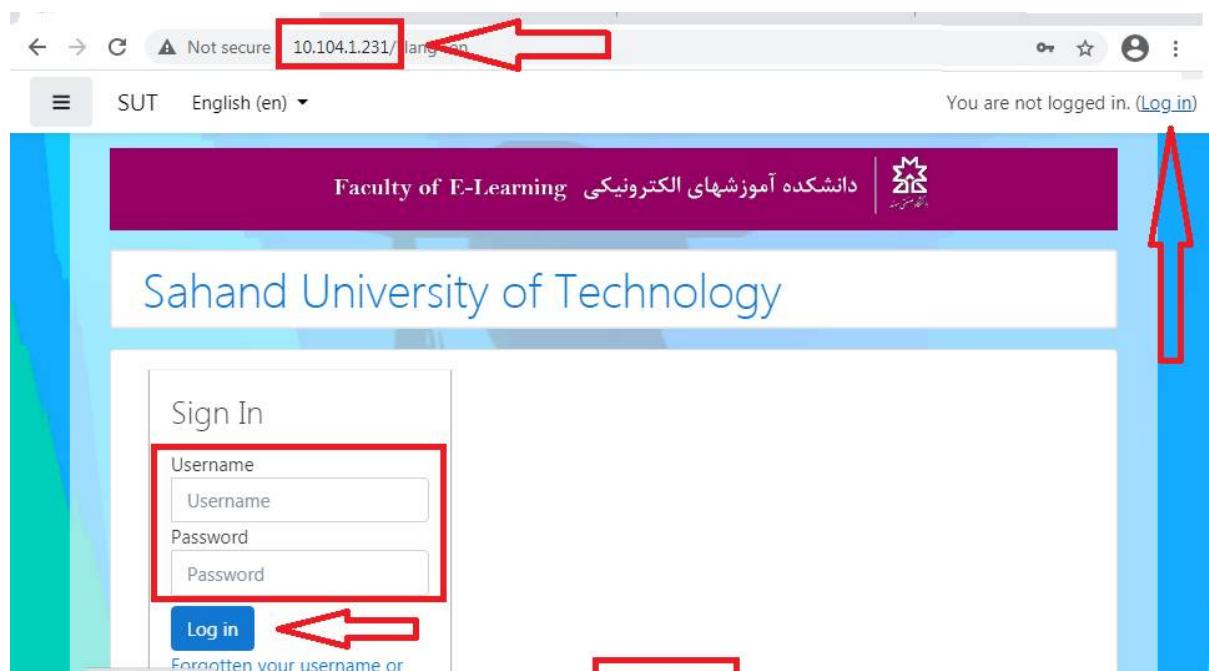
Not secure 10.104.1.231/?lang=en

SUT English (en)

You are not logged in. (Log in)

دانشکده آموزشهای الکترونیکی Faculty of E-Learning

Sahand University of Technology

Sign In

Username

Username

Password

Password

Log in

Forgotten your username or